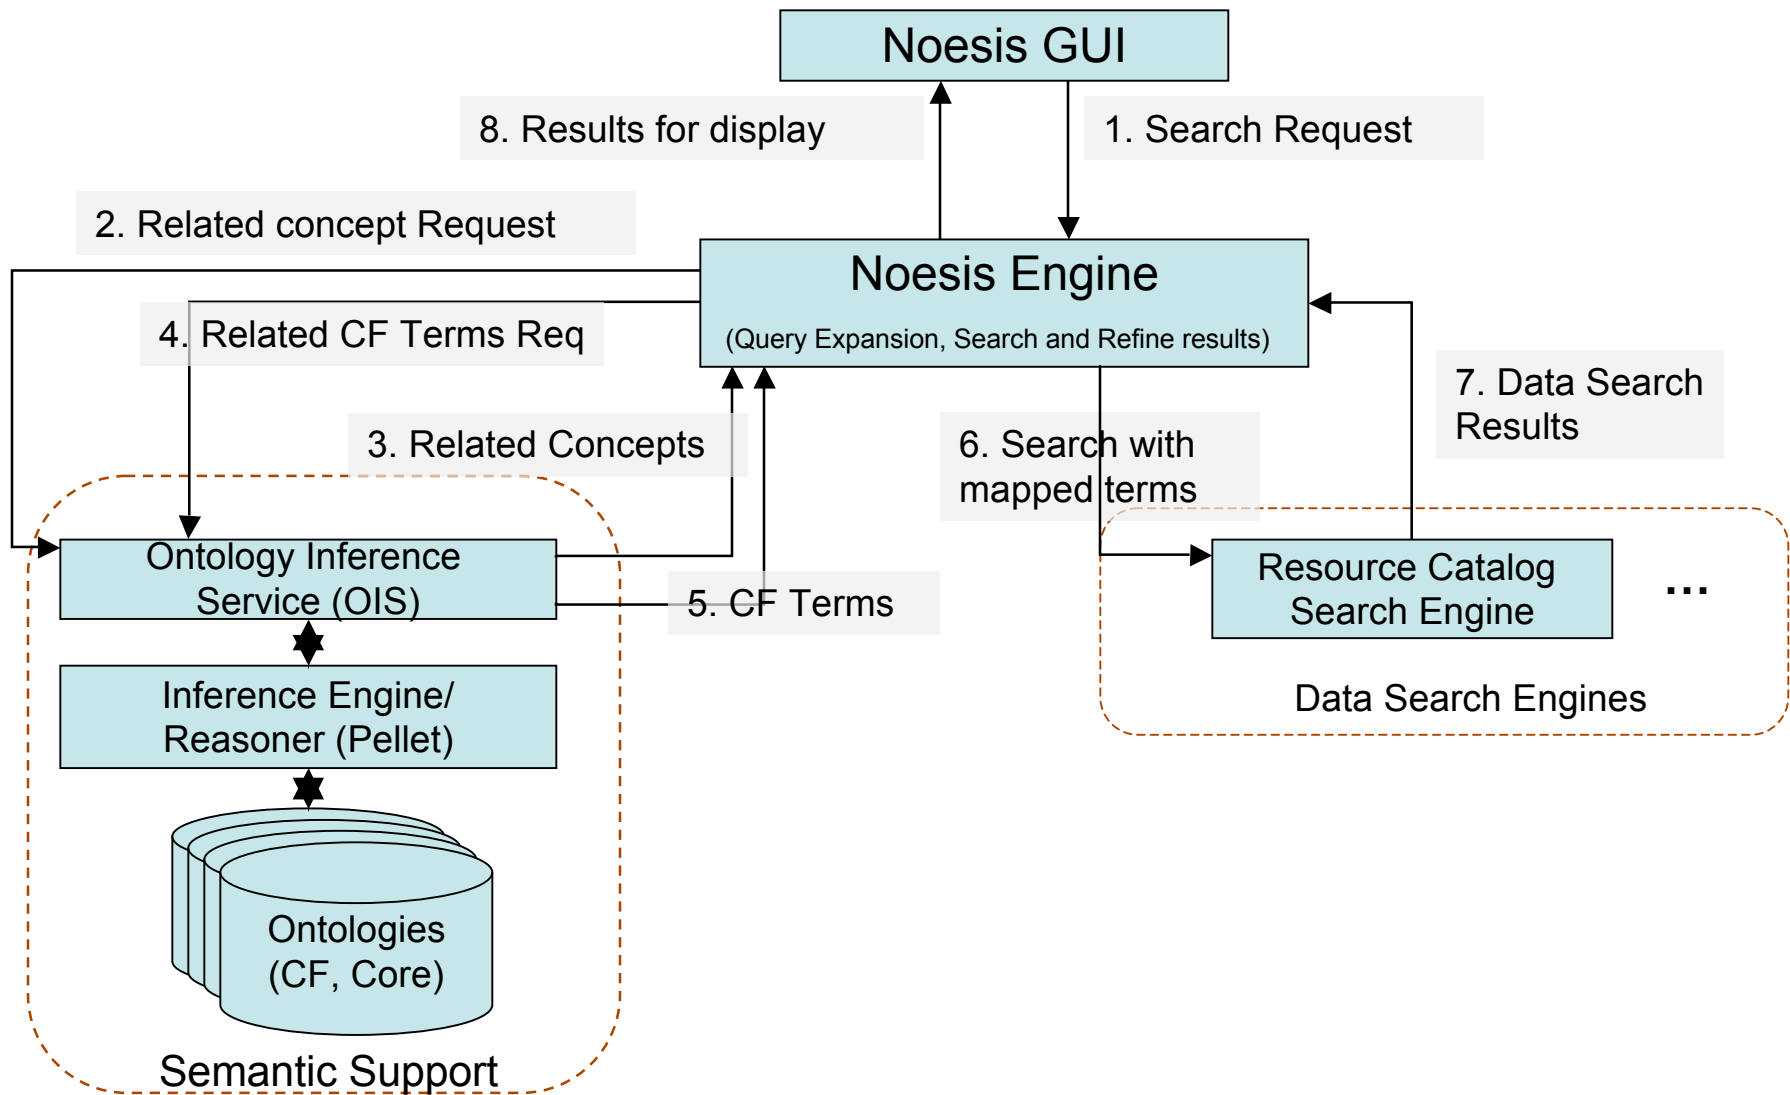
Noesis GUI

8. Results for display

1. Search Request

2. Related concept Request

Noesis Engine

(Query Expansion, Search and Refine results)

4. Related CF Terms Req

3. Related Concepts

6. Search with mapped terms

7. Data Search Results

Ontology Inference Service (OIS)

5. CF Terms

Resource Catalog Search Engine

...

Data Search Engines

Inference Engine/ Reasoner (Pellet)

Ontologies (CF, Core)

Semantic Support